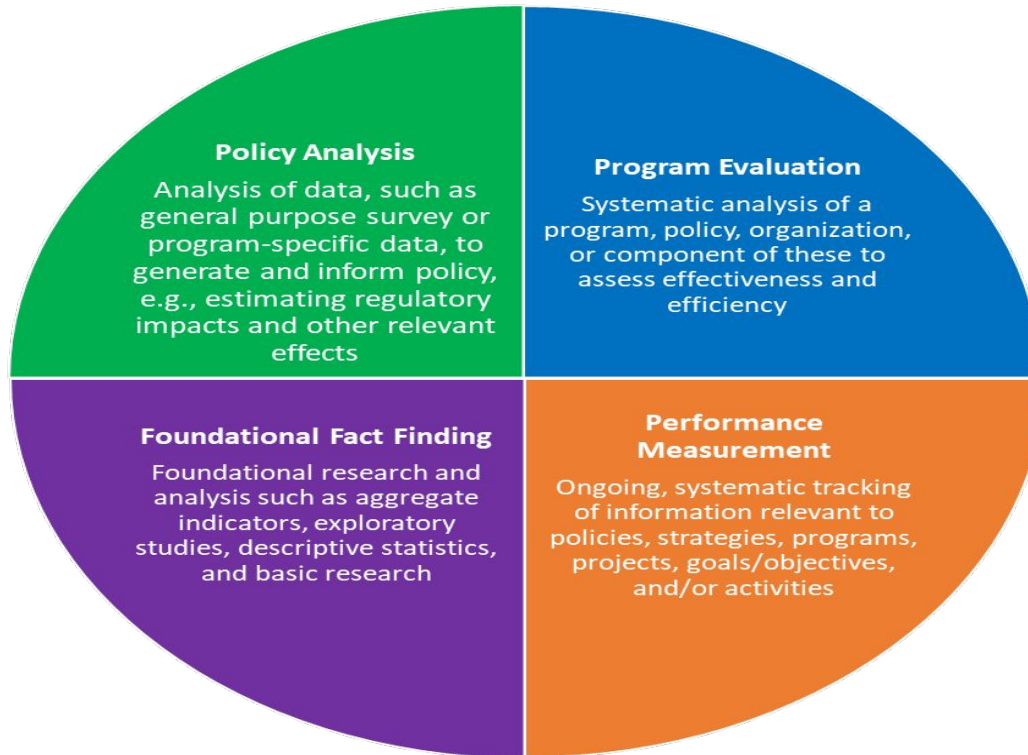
Policy Analysis

Analysis of data, such as general purpose survey or program-specific data, to generate and inform policy, e.g., estimating regulatory impacts and other relevant effects

Program Evaluation

Systematic analysis of a program, policy, organization, or component of these to assess effectiveness and efficiency

Foundational Fact Finding

Foundational research and analysis such as aggregate indicators, exploratory studies, descriptive statistics, and basic research

Performance Measurement

Ongoing, systematic tracking of information relevant to policies, strategies, programs, projects, goals/objectives, and/or activities